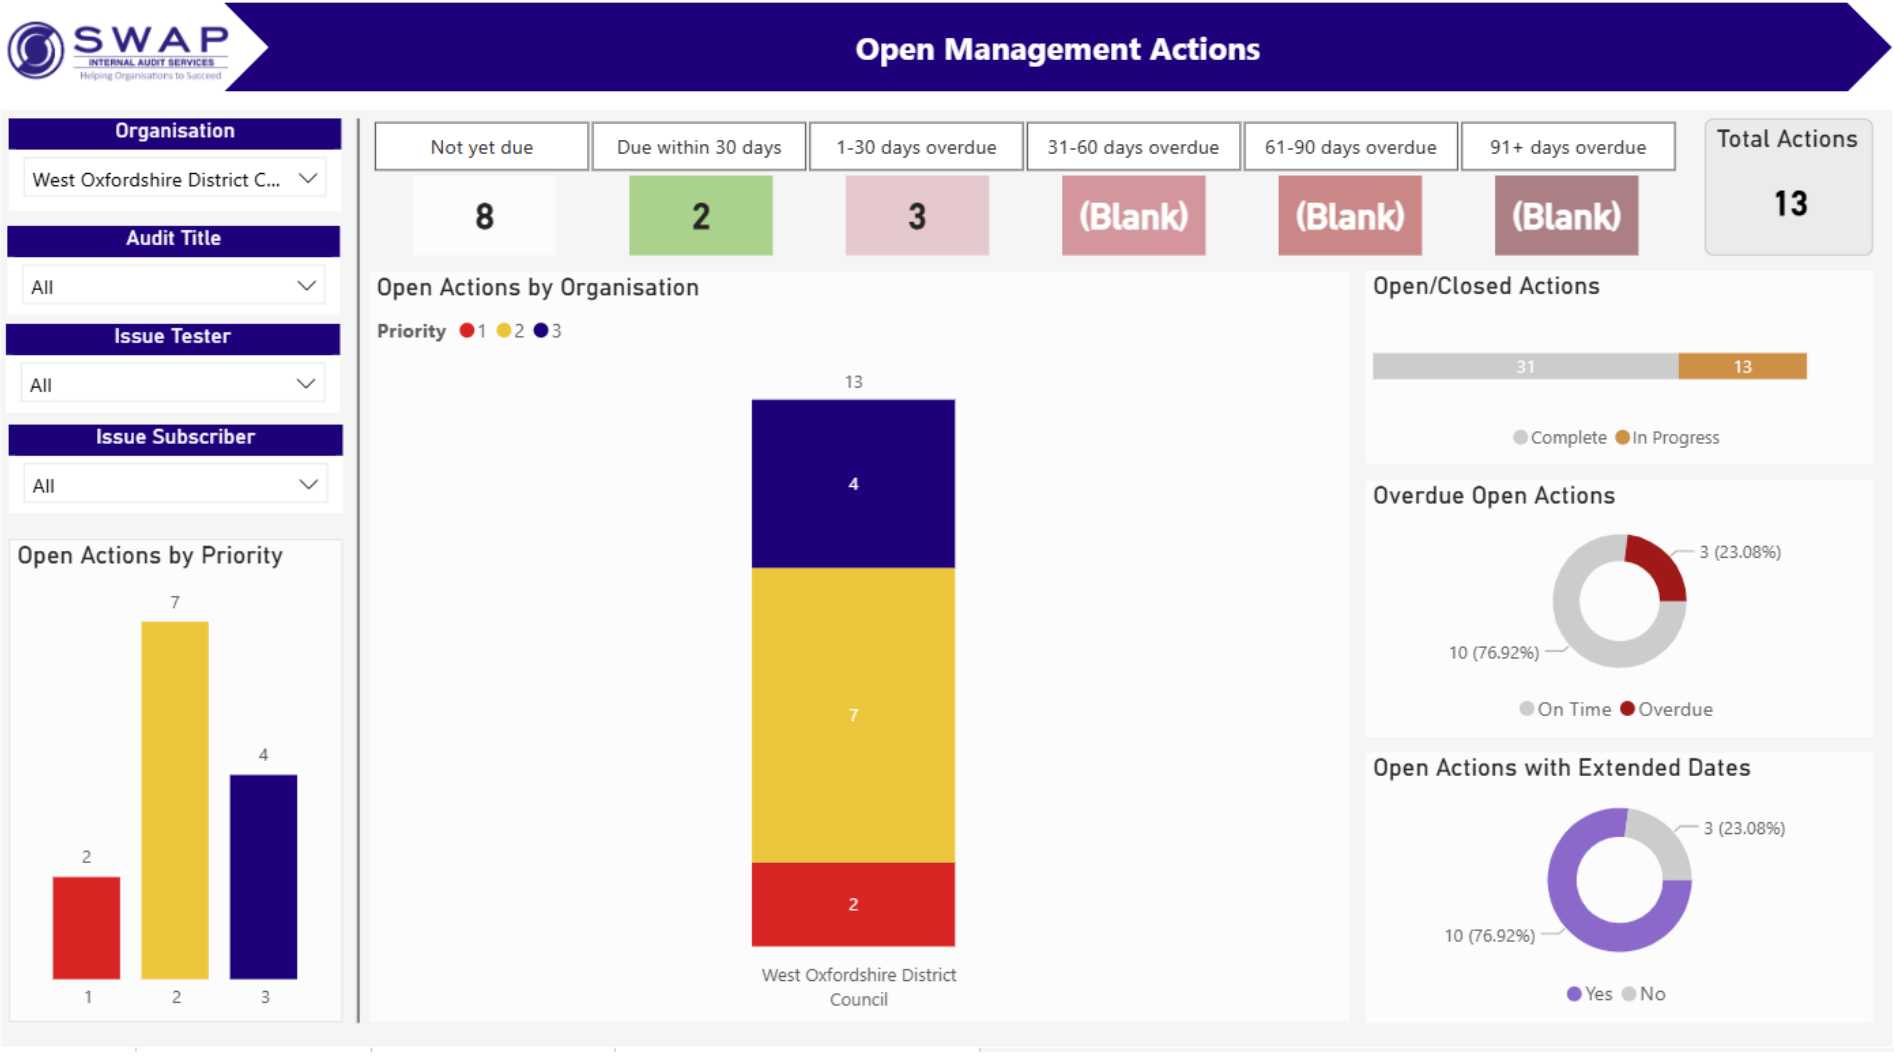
SWAP
INTERNAL AUDIT SERVICES
Helping Organisations to Succeed

Open Management Actions

Organisation
West Oxfordshire District C...

Audit Title
All

Issue Tester
All

Issue Subscriber
All

| Not yet due | Due within 30 days | 1-30 days overdue | 31-60 days overdue | 61-90 days overdue | 91+ days overdue |
|---|---|---|---|---|---|
| 8 | 2 | 3 | (Blank) | (Blank) | (Blank) |

Total Actions
13

Open Actions by Organisation
Priority 1 2 3
13
4
7
2
West Oxfordshire District Council

Open/Closed Actions
31
13
Complete In Progress

Overdue Open Actions
3 (23.08%)
10 (76.92%)
On Time Overdue

Open Actions with Extended Dates
3 (23.08%)
10 (76.92%)
Yes No

Open Actions by Priority
7
4
2
1 2 3